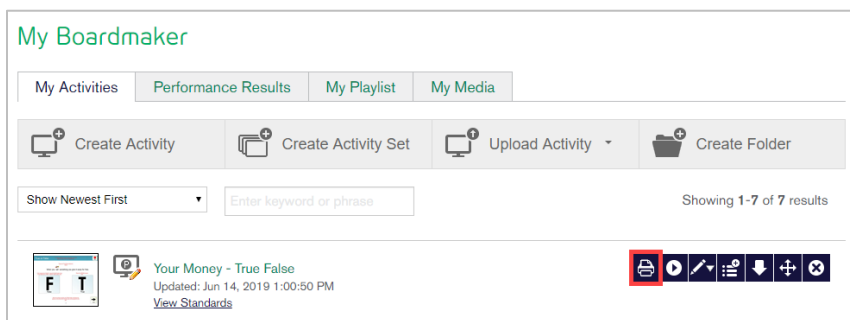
My Boardmaker

My Activities | Performance Results | My Playlist | My Media

Create Activity | Create Activity Set | Upload Activity | Create Folder

Show Newest First

Enter keyword or phrase

Showing **1**-**7** of **7** results

F T

Your Money - True False
Updated: Jun 14, 2019 1:00:50 PM
View Standards